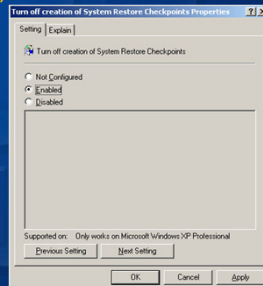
Turn off creation of System Restore Checkpoints Properties

Setting | Explain

Turn off creation of System Restore Checkpoints

Not Configured
Enabled
Disabled

Supported on: Only works on Microsoft Windows XP Professional

Previous Setting | Next Setting

OK | Cancel | Apply